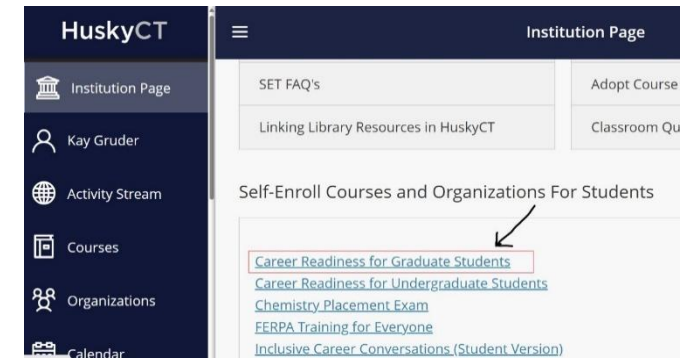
HuskyCT

Institution Page

Kay Gruder

Activity Stream

Courses

Organizations

Calendar

Institution Page

SET FAQ's

Adopt Course

Linking Library Resources in HuskyCT

Classroom Qu

Self-Enroll Courses and Organizations For Students

Career Readiness for Graduate Students
Career Readiness for Undergraduate Students
Chemistry Placement Exam
FERPA Training for Everyone
Inclusive Career Conversations (Student Version)